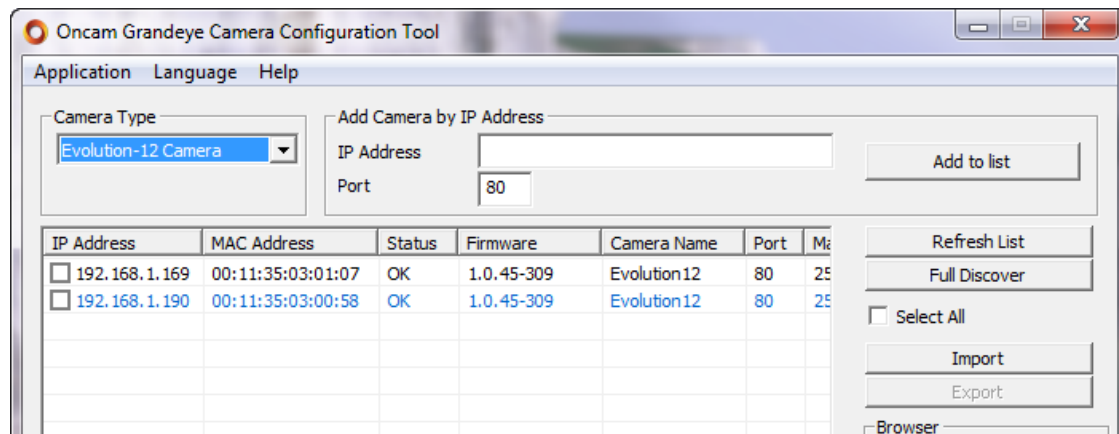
Oncam Grandeye Camera Configuration Tool

Application Language Help

Camera Type
Evolution-12 Camera

Add Camera by IP Address
IP Address
Port 80

Add to list

| IP Address | MAC Address | Status | Firmware | Camera Name | Port | Ma |
|---|---|---|---|---|---|---|
| 192.168.1.169 | 00:11:35:03:01:07 | OK | 1.0.45-309 | Evolution12 | 80 | 25 |
| 192.168.1.190 | 00:11:35:03:00:58 | OK | 1.0.45-309 | Evolution12 | 80 | 25 |

Refresh List
Full Discover
Select All
Import
Export
Browser